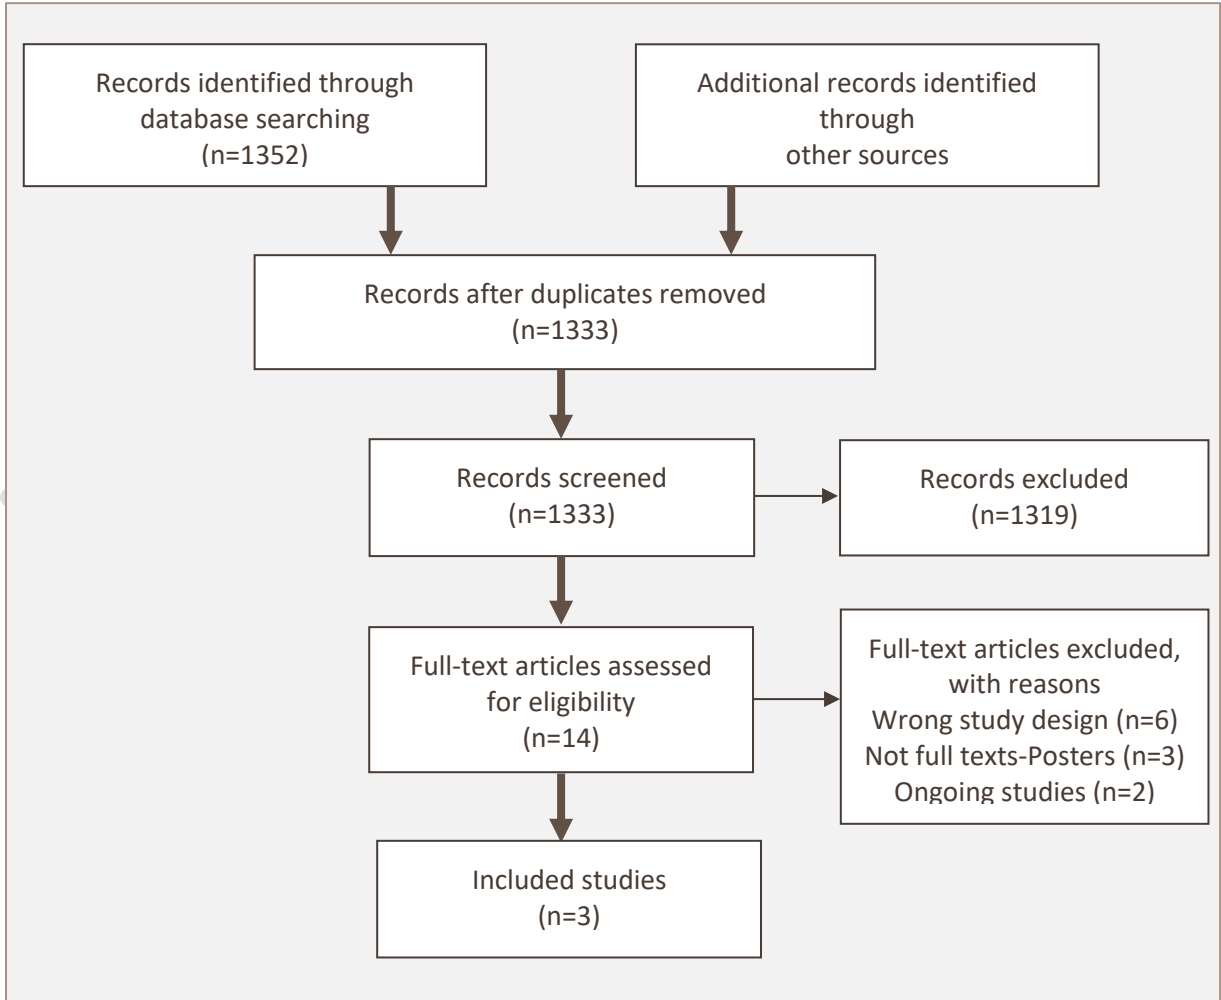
Records identified through database searching
(n=1352)

Additional records identified through
other sources

Records after duplicates removed
(n=1333)

Records screened
(n=1333)

Records excluded
(n=1319)

Full-text articles assessed for eligibility
(n=14)

Full-text articles excluded, with reasons
Wrong study design (n=6)
Not full texts-Posters (n=3)
Ongoing studies (n=2)

Included studies
(n=3)